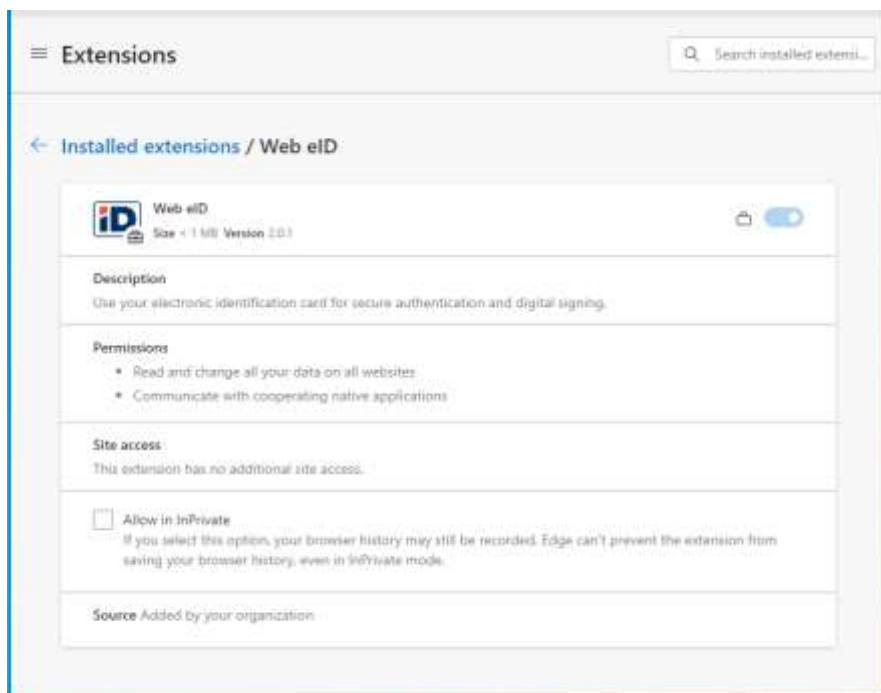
Extensions

Search installed extensi...

Installed extensions / Web eID

iD

Web eID
Size < 1 MB Version 2.0.1

Description
Use your electronic identification card for secure authentication and digital signing.

Permissions
• Read and change all your data on all websites
• Communicate with cooperating native applications

Site access
This extension has no additional site access.

Allow in InPrivate
If you select this option, your browser history may still be recorded. Edge can't prevent the extension from saving your browser history, even in InPrivate mode.

Source Added by your organization